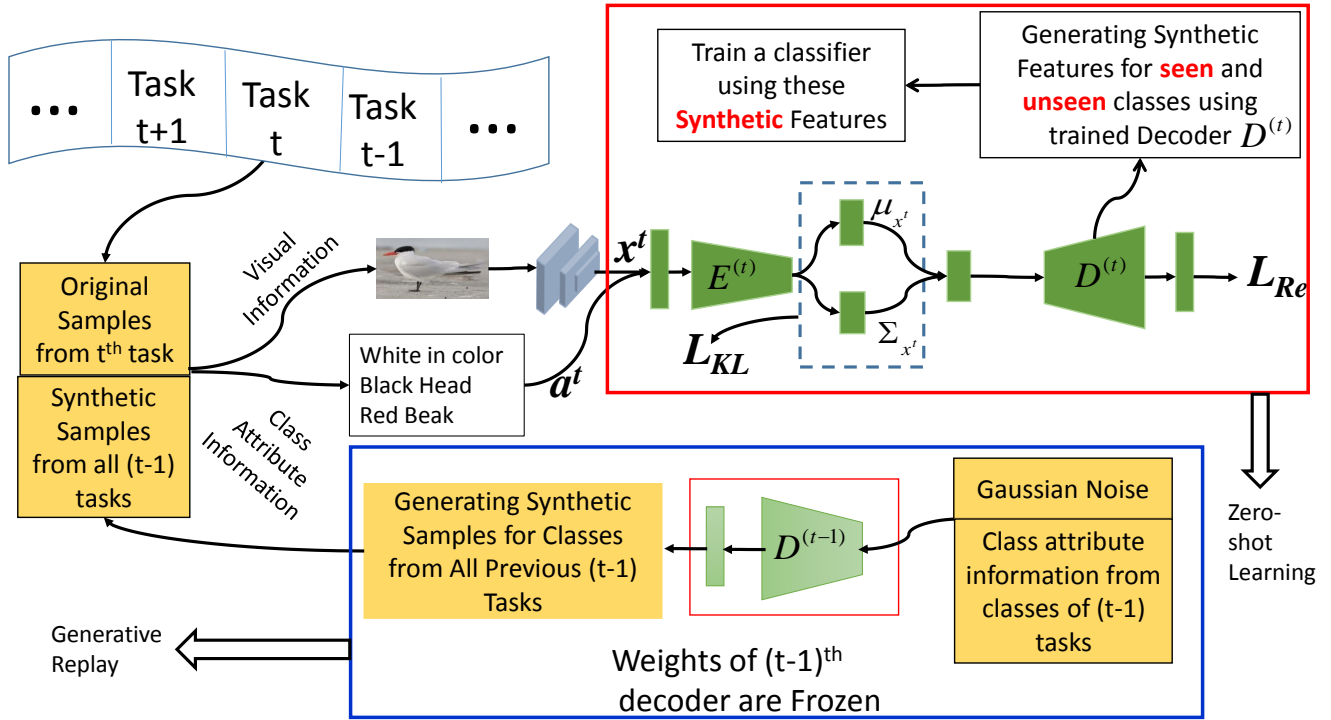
... Task t+1 Task t Task t-1 ...

Original Samples from t$^{th}$ task

Synthetic Samples from all (t-1) tasks

Visual Information

Class Attribute Information

White in color
Black Head
Red Beak

$a^t$

$x^t$

Train a classifier using these Synthetic Features

Generating Synthetic Features for seen and unseen classes using trained Decoder $D^{(t)}$

$E^{(t)}$

$\mu_{x^t}$

$\Sigma_{x^t}$

$L_{KL}$

$D^{(t)}$

$L_{Re}$

Zero-shot Learning

Generating Synthetic Samples for Classes from All Previous (t-1) Tasks

$D^{(t-1)}$

Gaussian Noise

Class attribute information from classes of (t-1) tasks

Generative Replay

Weights of (t-1)$^{th}$ decoder are Frozen